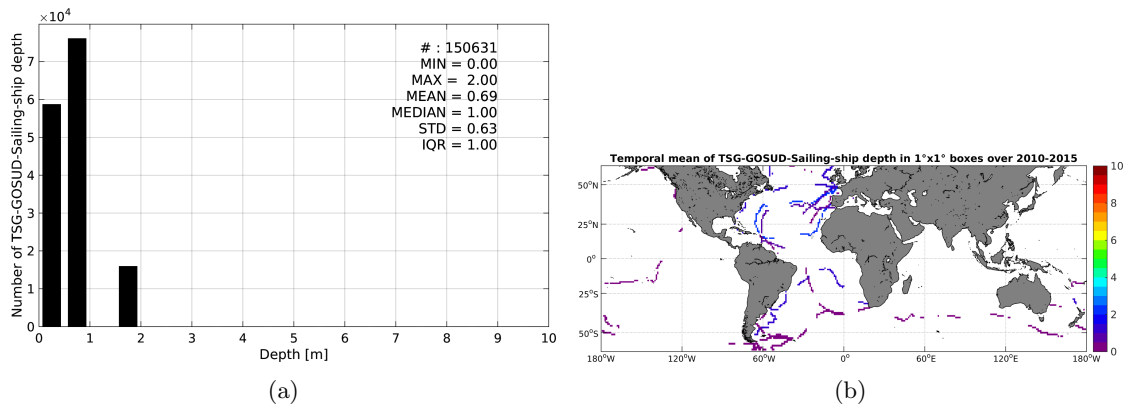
$\times10^4$

Number of TSG-GOSUD-Sailing-ship depth

7
6
5
4
3
2
1
0

# : 150631
MIN = 0.00
MAX = 2.00
MEAN = 0.69
MEDIAN = 1.00
STD = 0.63
IQR = 1.00

0 1 2 3 4 5 6 7 8 9 10
Depth [m]

(a)

Temporal mean of TSG-GOSUD-Sailing-ship depth in 1°x1° boxes over 2010-2015

50°N
25°N
0°
25°S
50°S

180°W 120°W 60°W 0° 60°E 120°E 180°W

10
8
6
4
2
0

(b)